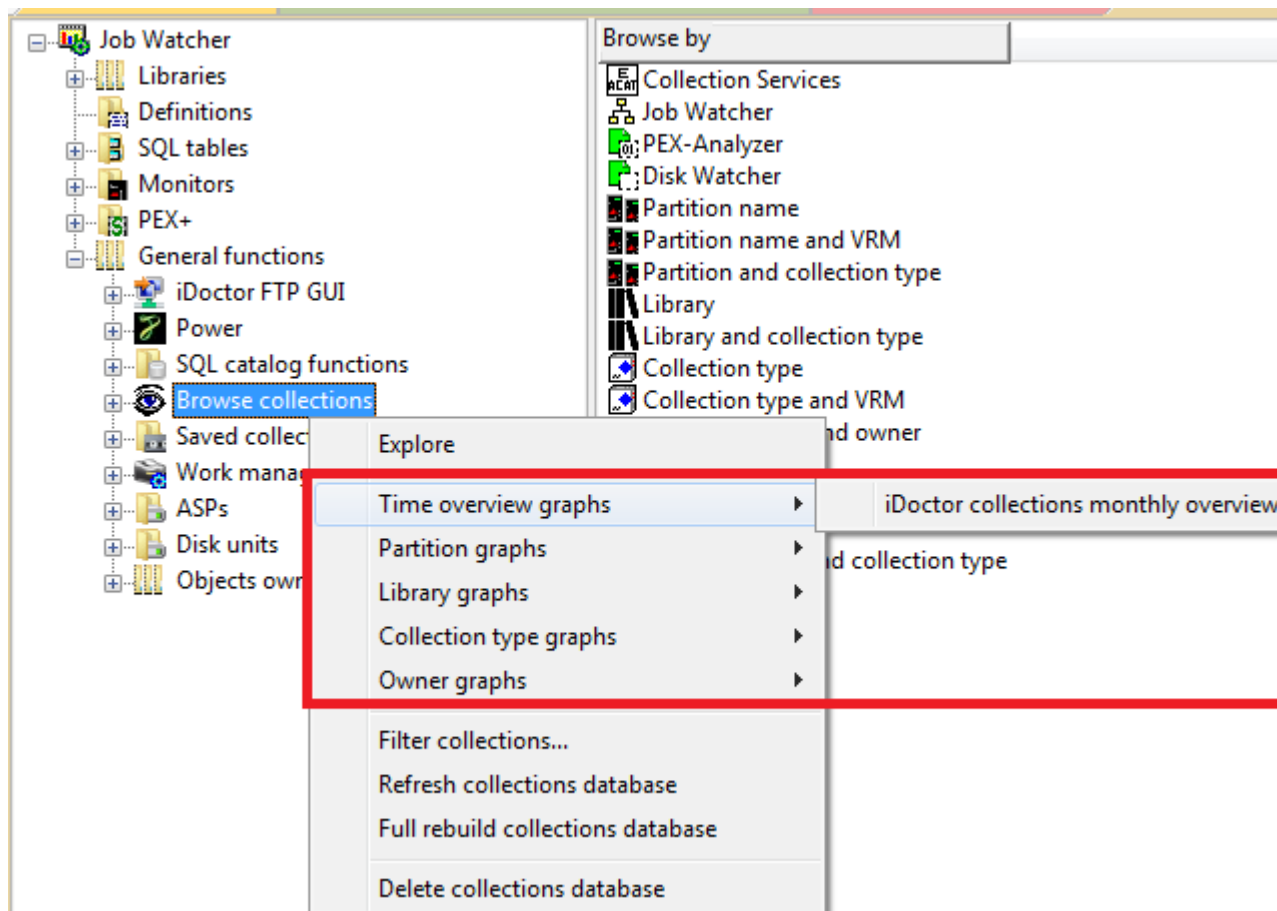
Job Watcher
Libraries
Definitions
SQL tables
Monitors
PEX+
General functions
iDoctor FTP GUI
Power
SQL catalog functions
Browse collections
Saved collect
Work manag
ASPs
Disk units
Objects own

Browse by
Collection Services
Job Watcher
PEX-Analyzer
Disk Watcher
Partition name
Partition name and VRM
Partition and collection type
Library
Library and collection type
Collection type
Collection type and VRM
nd owner
nd collection type

Explore
Time overview graphs
iDoctor collections monthly overview
Partition graphs
Library graphs
Collection type graphs
Owner graphs
Filter collections...
Refresh collections database
Full rebuild collections database
Delete collections database